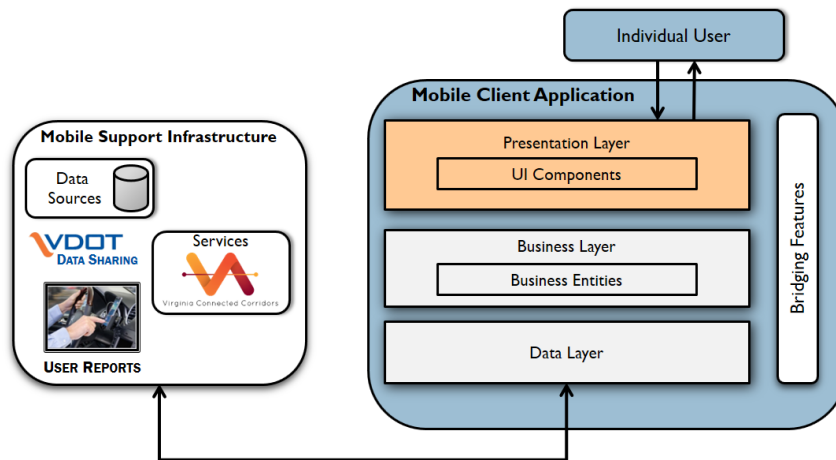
Individual User

Mobile Client Application

Presentation Layer

UI Components

Business Layer

Business Entities

Data Layer

Bridging Features

Mobile Support Infrastructure

Data Sources

VDOT DATA SHARING

Services

Virginia Connected Corridors

USER REPORTS